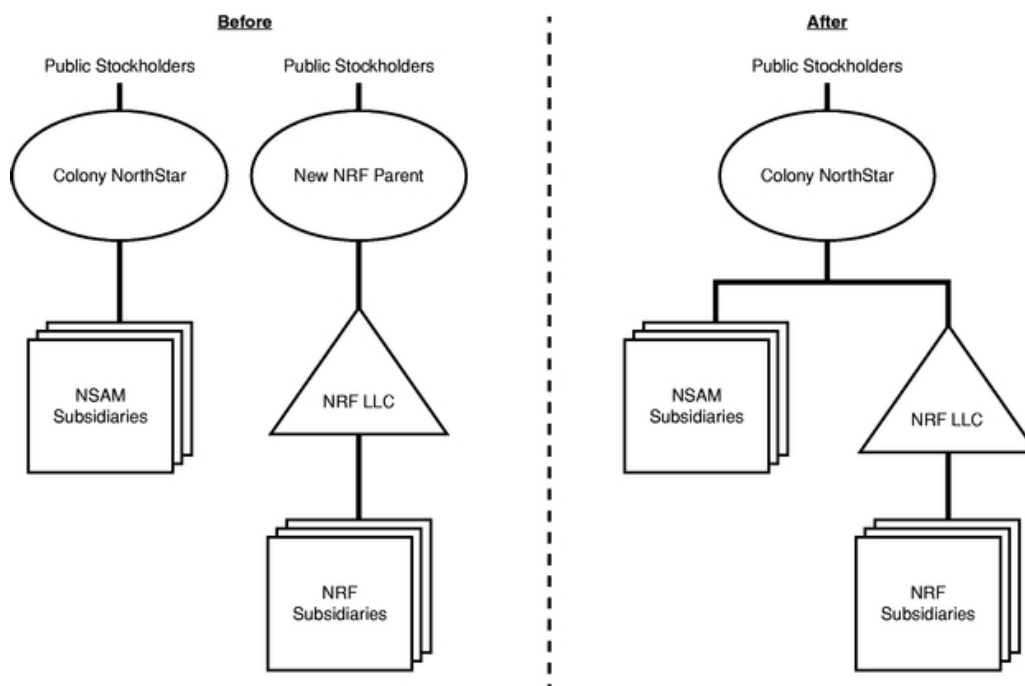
Before

Public Stockholders

Colony NorthStar

NSAM Subsidiaries

Public Stockholders

New NRF Parent

NRF LLC

NRF Subsidiaries

After

Public Stockholders

Colony NorthStar

NSAM Subsidiaries

NRF LLC

NRF Subsidiaries